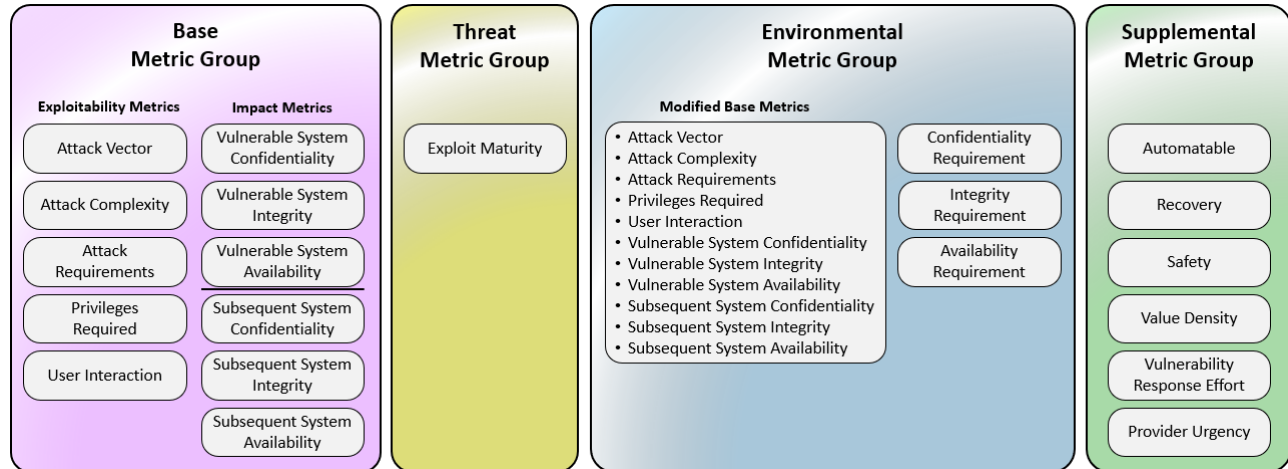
Base Metric Group

Exploitability Metrics

Attack Vector

Attack Complexity

Attack Requirements

Privileges Required

User Interaction

Impact Metrics

Vulnerable System Confidentiality

Vulnerable System Integrity

Vulnerable System Availability

Subsequent System Confidentiality

Subsequent System Integrity

Subsequent System Availability

Threat Metric Group

Exploit Maturity

Environmental Metric Group

Modified Base Metrics

• Attack Vector
• Attack Complexity
• Attack Requirements
• Privileges Required
• User Interaction
• Vulnerable System Confidentiality
• Vulnerable System Integrity
• Vulnerable System Availability
• Subsequent System Confidentiality
• Subsequent System Integrity
• Subsequent System Availability

Confidentiality Requirement

Integrity Requirement

Availability Requirement

Supplemental Metric Group

Automatable

Recovery

Safety

Value Density

Vulnerability Response Effort

Provider Urgency